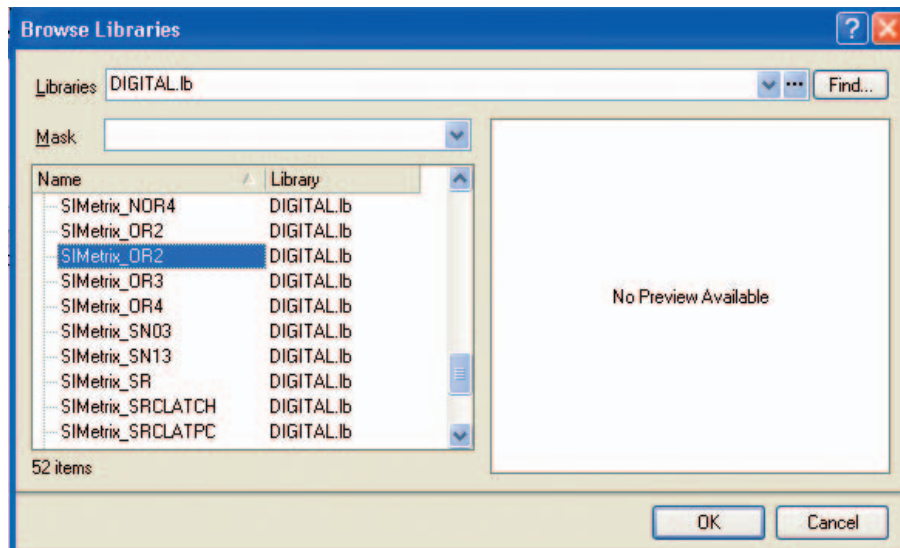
Browse Libraries

Libraries DIGITAL.lb ... Find...

Mask

| Name | Library |
|---|---|
| SIMetrix_NOR4 | DIGITAL.lb |
| SIMetrix_OR2 | DIGITAL.lb |
| SIMetrix_OR2 | DIGITAL.lb |
| SIMetrix_OR3 | DIGITAL.lb |
| SIMetrix_OR4 | DIGITAL.lb |
| SIMetrix_SN03 | DIGITAL.lb |
| SIMetrix_SN13 | DIGITAL.lb |
| SIMetrix_SR | DIGITAL.lb |
| SIMetrix_SRCLATCH | DIGITAL.lb |
| SIMetrix_SRCLATPC | DIGITAL.lb |

52 items

No Preview Available

OK Cancel